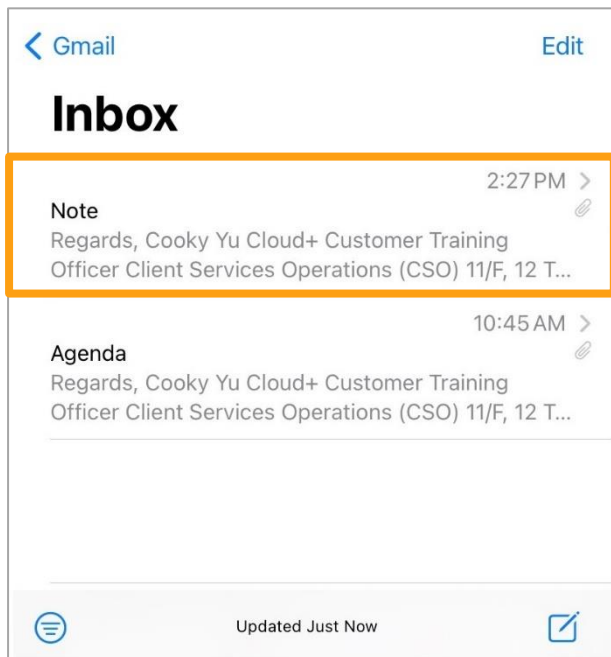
Gmail

Edit

Inbox

2:27 PM

Note

Regards, Cooky Yu Cloud+ Customer Training Officer Client Services Operations (CSO) 11/F, 12 T...

10:45 AM

Agenda

Regards, Cooky Yu Cloud+ Customer Training Officer Client Services Operations (CSO) 11/F, 12 T...

Updated Just Now